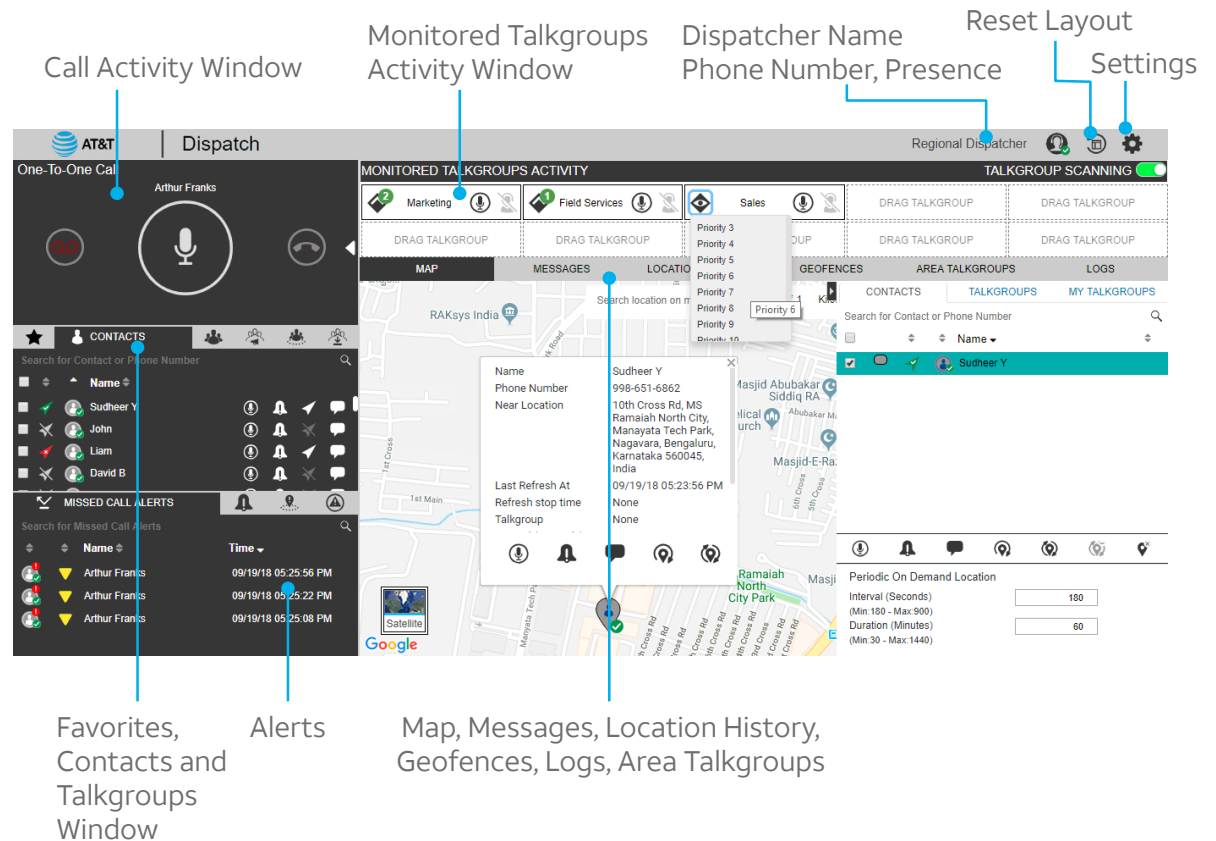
Call Activity Window

Monitored Talkgroups Activity Window

Dispatcher Name Phone Number, Presence

Reset Layout

Settings

AT&T | Dispatch

Regional Dispatcher

One-To-One Call

Arthur Franks

MONITORED TALKGROUPS ACTIVITY

TALKGROUP SCANNING

2 Marketing

1 Field Services

Sales

DRAG TALKGROUP

DRAG TALKGROUP

DRAG TALKGROUP

DRAG TALKGROUP

DRAG TALKGROUP

DRAG TALKGROUP

DRAG TALKGROUP

Priority 3
Priority 4
Priority 5
Priority 6
Priority 7
Priority 8
Priority 9
Priority 10

Priority 6

MAP | MESSAGES | LOCATIO | GEOFENCES | AREA TALKGROUPS | LOGS

CONTACTS

Search for Contact or Phone Number

Name

Sudheer Y
John
Liam
David B

MISSED CALL ALERTS

Search for Missed Call Alerts

Name | Time

Arthur Franks | 09/19/18 05:25:56 PM
Arthur Franks | 09/19/18 05:25:22 PM
Arthur Franks | 09/19/18 05:25:08 PM

RAKsys India

Search location on m

Name | Sudheer Y
Phone Number | 998-651-6862
Near Location | 10th Cross Rd, MS Ramaiah North City, Manayata Tech Park, Nagavara, Bengaluru, Karnataka 560045, India
Last Refresh At | 09/19/18 05:23:56 PM
Refresh stop time | None
Talkgroup | None

Masjid Abubakar Siddiq RA

Abubakar Ma

urch

Masjid-E-Ra

1st Cross

1st Main

Ramaiah North City Park

Masji

Manyata Tech Park

Satellite

Google

CONTACTS | TALKGROUPS | MY TALKGROUPS

Search for Contact or Phone Number

Name

Sudheer Y

Periodic On Demand Location

Interval (Seconds) 180
(Min:180 - Max:900)

Duration (Minutes) 60
(Min:30 - Max:1440)

Favorites, Contacts and Talkgroups Window

Alerts

Map, Messages, Location History, Geofences, Logs, Area Talkgroups